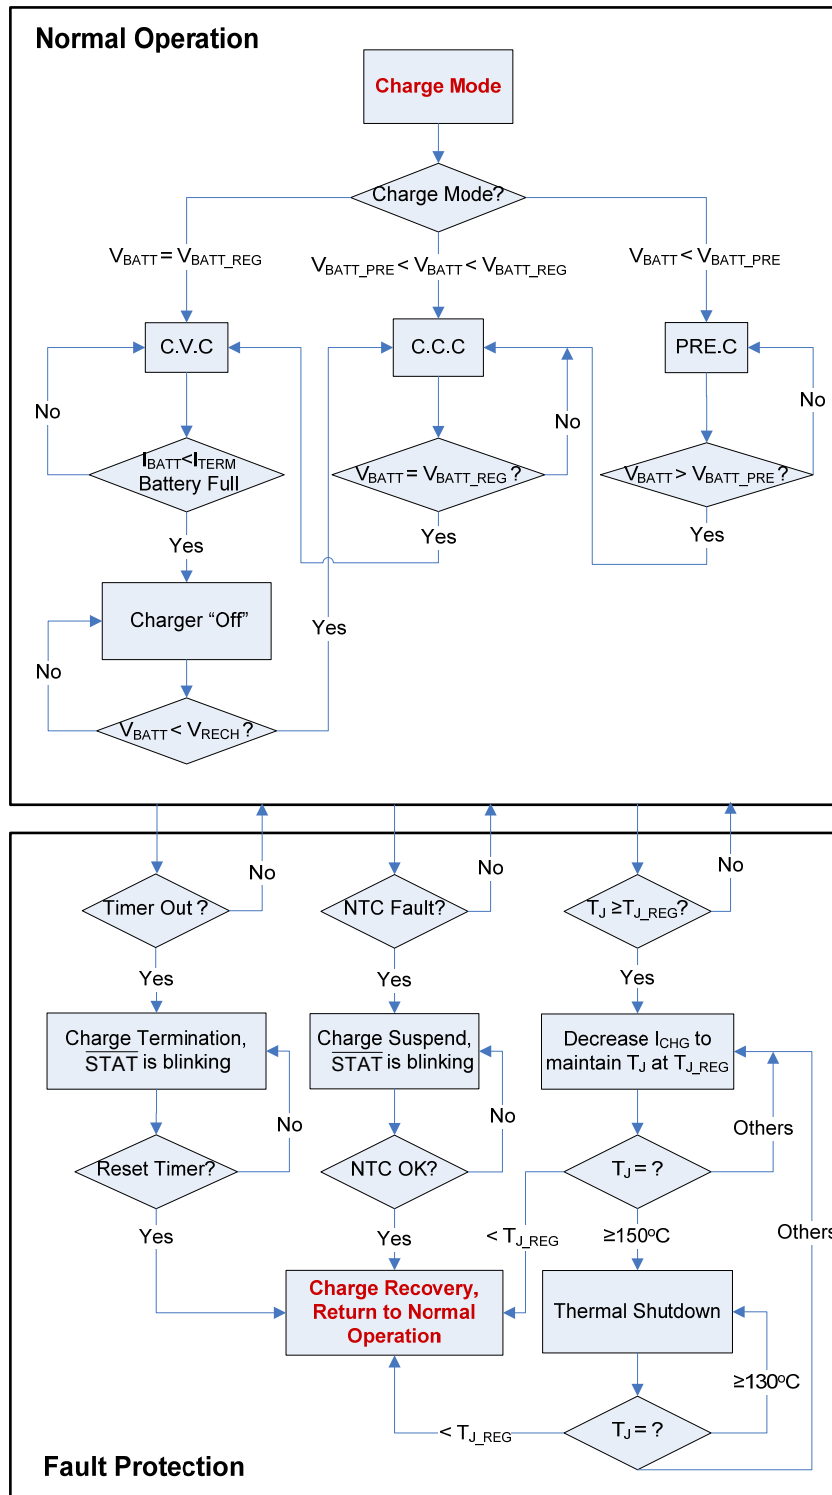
Normal Operation

Charge Mode

Charge Mode?

$V_{BATT} = V_{BATT\_REG}$

$V_{BATT\_PRE} < V_{BATT} < V_{BATT\_REG}$

$V_{BATT} < V_{BATT\_PRE}$

C.V.C

C.C.C

PRE.C

No

$I_{BATT} < I_{TERM}$ Battery Full

No

$V_{BATT} = V_{BATT\_REG}$ ?

No

$V_{BATT} > V_{BATT\_PRE}$ ?

Yes

Yes

Yes

Charger "Off"

Yes

No

$V_{BATT} < V_{RECH}$ ?

No

No

No

Timer Out ?

NTC Fault?

$T_J \geq T_{J\_REG}$?

Yes

Yes

Yes

Charge Termination, $\overline{STAT}$ is blinking

Charge Suspend, $\overline{STAT}$ is blinking

Decrease $I_{CHG}$ to maintain $T_J$ at $T_{J\_REG}$

No

No

Others

Reset Timer?

NTC OK?

$T_J$ = ?

Yes

Yes

$< T_{J\_REG}$

$\geq 150^oC$

Others

Charge Recovery, Return to Normal Operation

Thermal Shutdown

$\geq 130^oC$

$< T_{J\_REG}$

$T_J$ = ?

Fault Protection